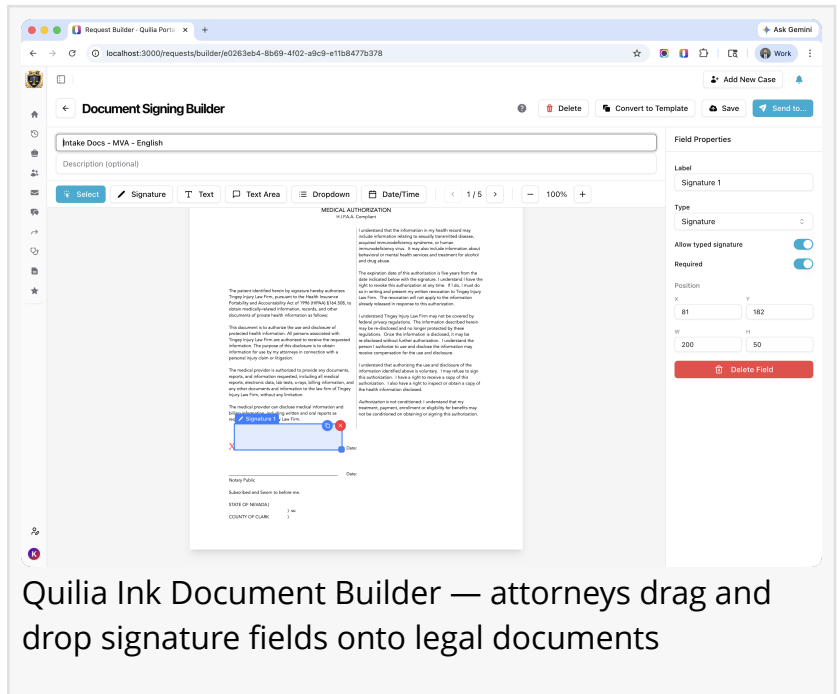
Request Builder - Quilia Porta ×
+
Ask Gemini
localhost:3000/requests/builder/e0263eb4-8b69-4f02-a9c9-e11b8477b378
Work

Add New Case

Document Signing Builder
Delete
Convert to Template
Save
Send to...

Intake Docs - MVA - English
Description (optional)

Select
Signature
Text
Text Area
Dropdown
Date/Time
1 / 5
100%

MEDICAL AUTHORIZATION
H.I.P.A.A. Compliant

The patient identified herein by signature hereby authorizes Tingey Injury Law Firm, pursuant to the Health Insurance Portability and Accountability Act of 1996 (HIPAA) §164.508, to obtain medically-related information, records, and other documents of private health information as follows:

This document is to authorize the use and disclosure of protected health information. All persons associated with Tingey Injury Law Firm are authorized to receive the requested information. The purpose of this disclosure is to obtain information for use by my attorneys in connection with a personal injury claim or litigation.

The medical provider is authorized to provide any documents, reports, and information requested, including all medical reports, electronic data, lab tests, x-rays, billing information, and any other documents and information to the law firm of Tingey Injury Law Firm, without any limitation.

The medical provider can disclose medical information and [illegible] Law Firm.

Signature 1

Date:

Date:

Notary Public

Subscribed and Sworn to before me.

STATE OF NEVADA ) ) ss:
COUNTY OF CLARK )

I understand that the information in my health record may include information relating to sexually transmitted disease, acquired immunodeficiency syndrome, or human immunodeficiency virus. It may also include information about behavioral or mental health services and treatment for alcohol and drug abuse.

The expiration date of this authorization is five years from the date indicated below with the signature. I understand I have the right to revoke this authorization at any time. If I do, I must do so in writing and present my written revocation to Tingey Injury Law Firm. The revocation will not apply to the information already released in response to this authorization.

I understand Tingey Injury Law Firm may not be covered by federal privacy regulations. The information described herein may be re-disclosed and no longer protected by these regulations. Once the information is disclosed, it may be re-disclosed without further authorization. I understand the person I authorize to use and disclose the information may receive compensation for the use and disclosure.

I understand that authorizing the use and disclosure of the information identified above is voluntary. I may refuse to sign this authorization. I have a right to receive a copy of this authorization. I also have a right to inspect or obtain a copy of the health information disclosed.

Authorization is not conditioned. I understand that my treatment, payment, enrollment or eligibility for benefits may not be conditioned on obtaining or signing this authorization.

Field Properties
Label
Signature 1
Type
Signature
Allow typed signature
Required
Position
X
81
Y
182
W
200
H
50
Delete Field

K

Quilia Ink Document Builder — attorneys drag and drop signature fields onto legal documents